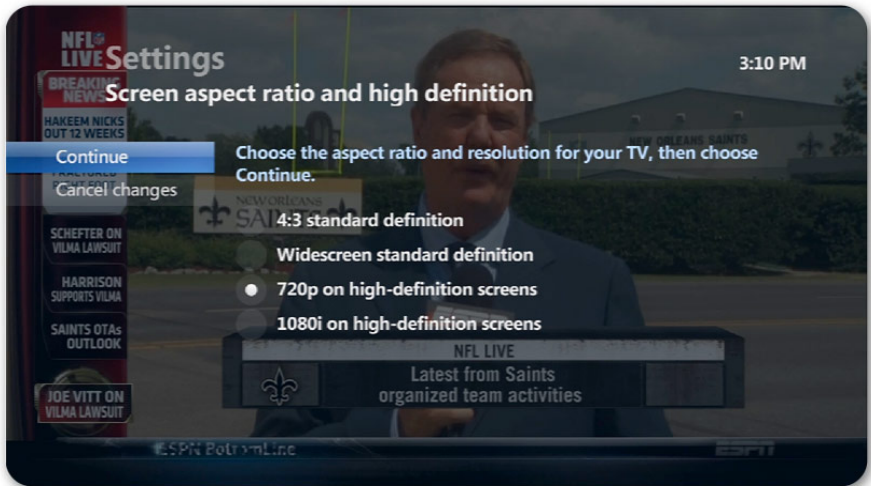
NFL LIVE

Settings

3:10 PM

BREAKING NEWS

Screen aspect ratio and high definition

HAKEEM NICKS OUT 12 WEEKS

Continue

Cancel changes

Choose the aspect ratio and resolution for your TV, then choose Continue.

NEW ORLEANS SAINTS

4:3 standard definition

Widescreen standard definition

720p on high-definition screens

1080i on high-definition screens

SCHEFTER ON VILMA LAWSUIT

HARRISON SUPPORTS VILMA

SAINTS OTAs OUTLOOK

JOE VITT ON VILMA LAWSUIT

NFL LIVE

Latest from Saints organized team activities

ESPN BottomLine

ESPN